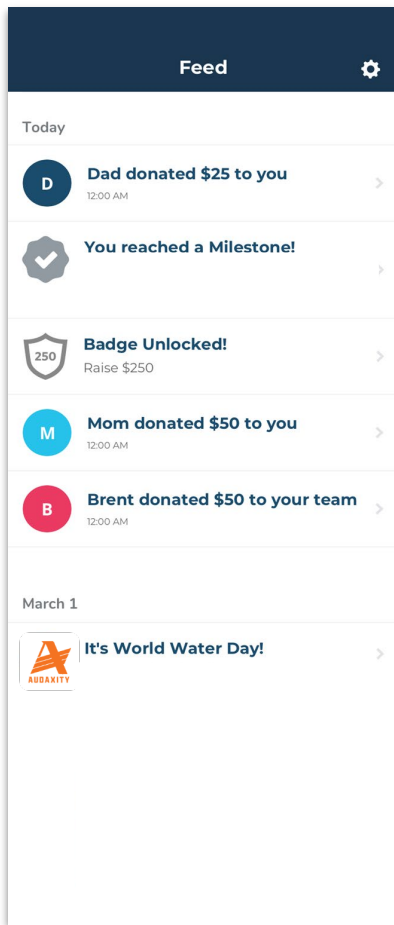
Feed

Today

D
Dad donated $25 to you
12:00 AM

You reached a Milestone!

250
Badge Unlocked!
Raise $250

M
Mom donated $50 to you
12:00 AM

B
Brent donated $50 to your team
12:00 AM

March 1

AUDAXITY
It's World Water Day!